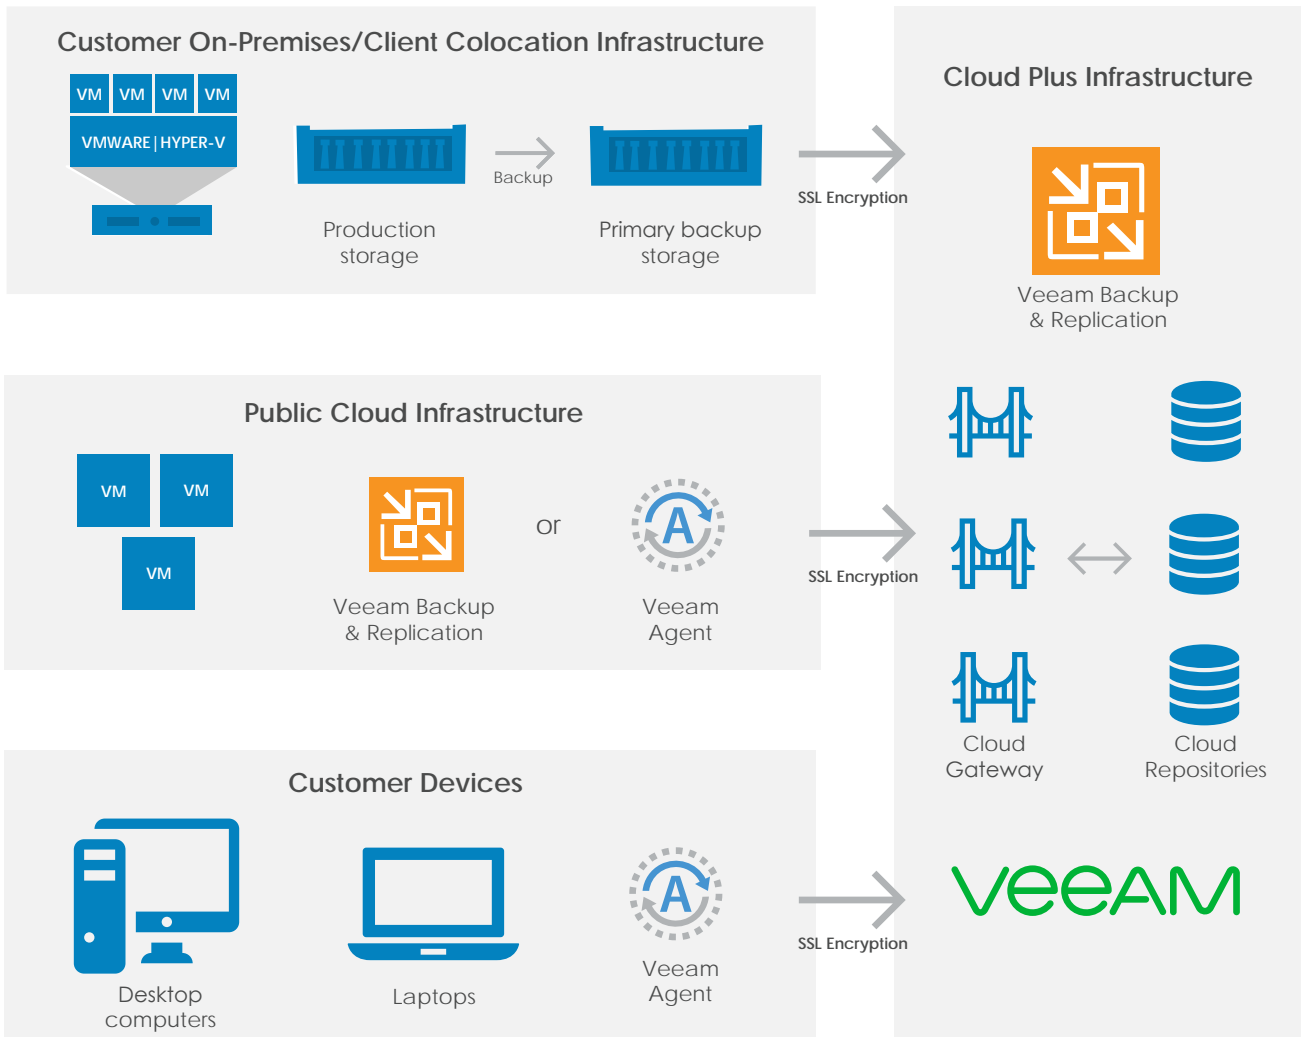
Customer On-Premises/Client Colocation Infrastructure

VM VM VM VM

VMWARE | HYPER-V

Production storage

Backup

Primary backup storage

SSL Encryption

Cloud Plus Infrastructure

Veeam Backup & Replication

Public Cloud Infrastructure

VM VM VM

Veeam Backup & Replication

or

A

Veeam Agent

SSL Encryption

Cloud Gateway

Cloud Repositories

Customer Devices

Desktop computers

Laptops

A

Veeam Agent

SSL Encryption

veeAM